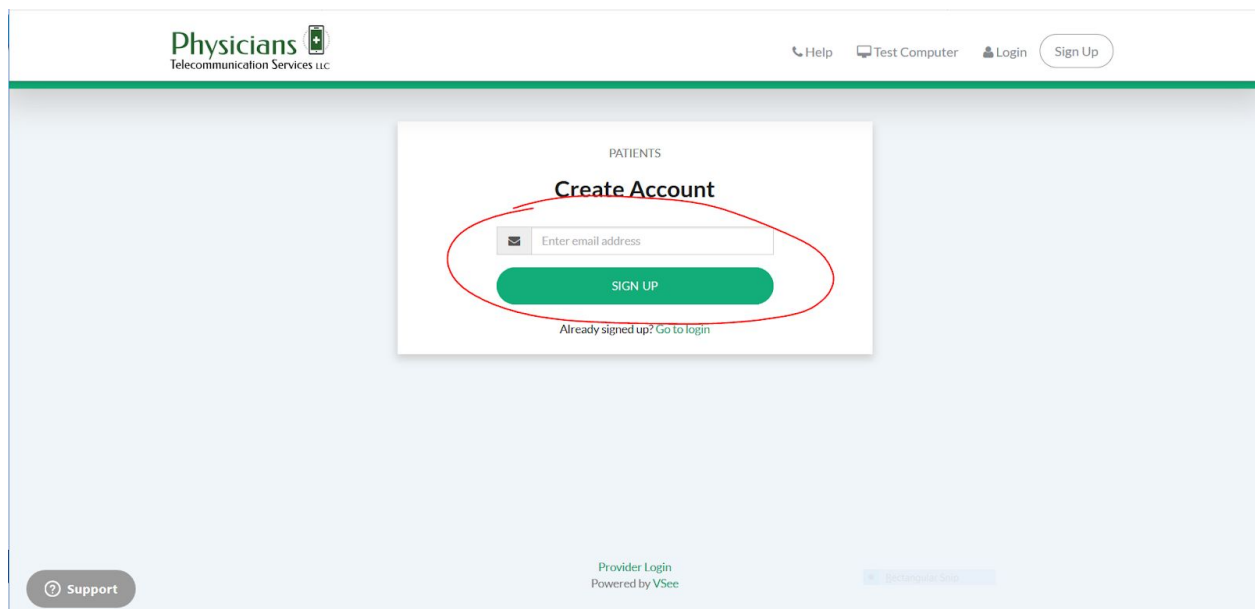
Physicians
Telecommunication Services LLC

Help
Test Computer
Login
Sign Up

PATIENTS

Create Account

Enter email address

SIGN UP

Already signed up? Go to login

Provider Login
Powered by VSee

Support

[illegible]